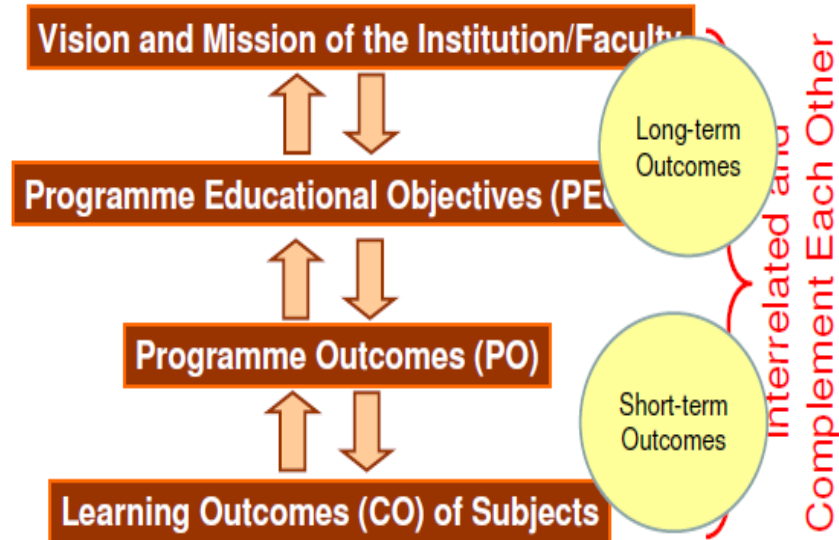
Vision and Mission of the Institution/Faculty

Programme Educational Objectives (PE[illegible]

Programme Outcomes (PO)

Learning Outcomes (CO) of Subjects

Long-term Outcomes

Short-term Outcomes

Interrelated and Complement Each Other